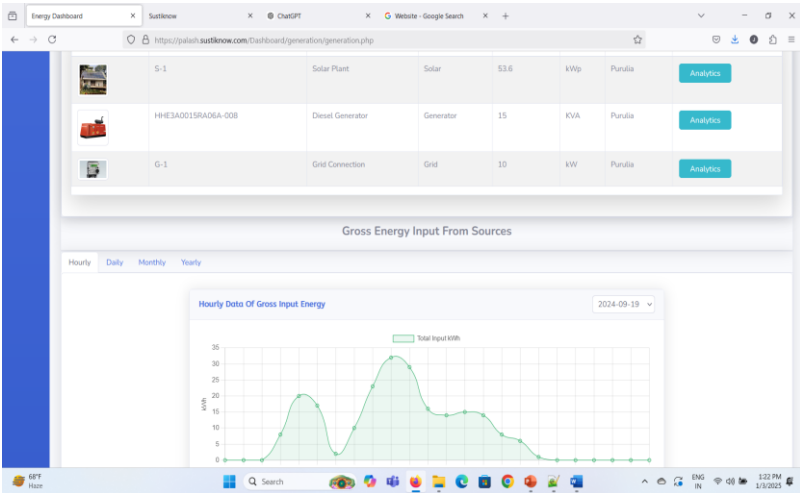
Energy Dashboard × Sustiknow × ChatGPT × Website - Google Search × +

https://palash.sustiknow.com/Dashboard/generation/generation.php

| | S-1 | Solar Plant | Solar | 53.6 | kWp | Purulia | Analytics |
|---|---|---|---|---|---|---|---|
| | HHE3A0015RA06A-008 | Diesel Generator | Generator | 15 | KVA | Purulia | Analytics |
| | G-1 | Grid Connection | Grid | 10 | kW | Purulia | Analytics |

Gross Energy Input From Sources

Hourly Daily Monthly Yearly

Hourly Data Of Gross Input Energy

2024-09-19

Total Input kWh

kWh

35
30
25
20
15
10
5
0

68°F
Haze

Search

ENG
IN

1:22 PM
1/3/2025